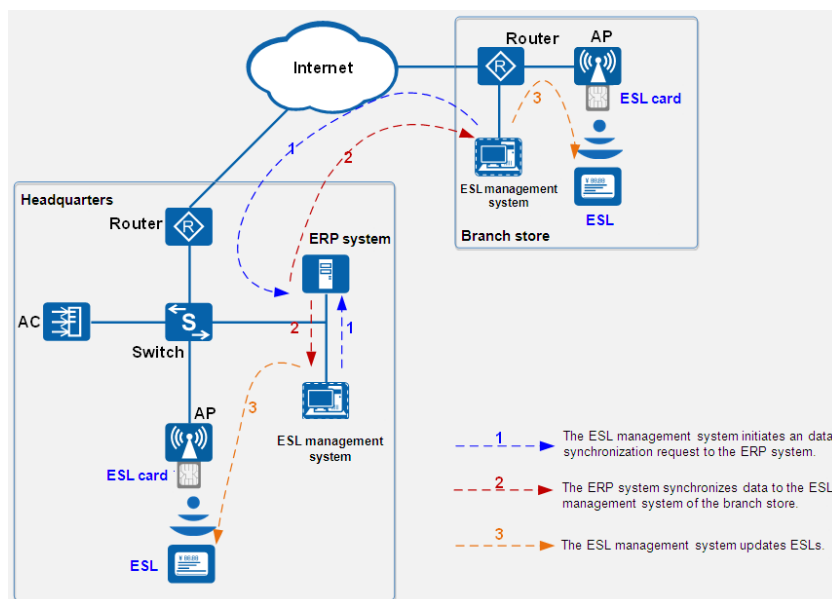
Internet

Router

AP

ESL card

3

1

2

ESL management system

ESL

Branch store

Headquarters

Router

ERP system

AC

S

Switch

2

1

AP

3

ESL management system

ESL card

ESL

1

The ESL management system initiates an data synchronization request to the ERP system.

2

The ERP system synchronizes data to the ESL management system of the branch store.

3

The ESL management system updates ESLs.